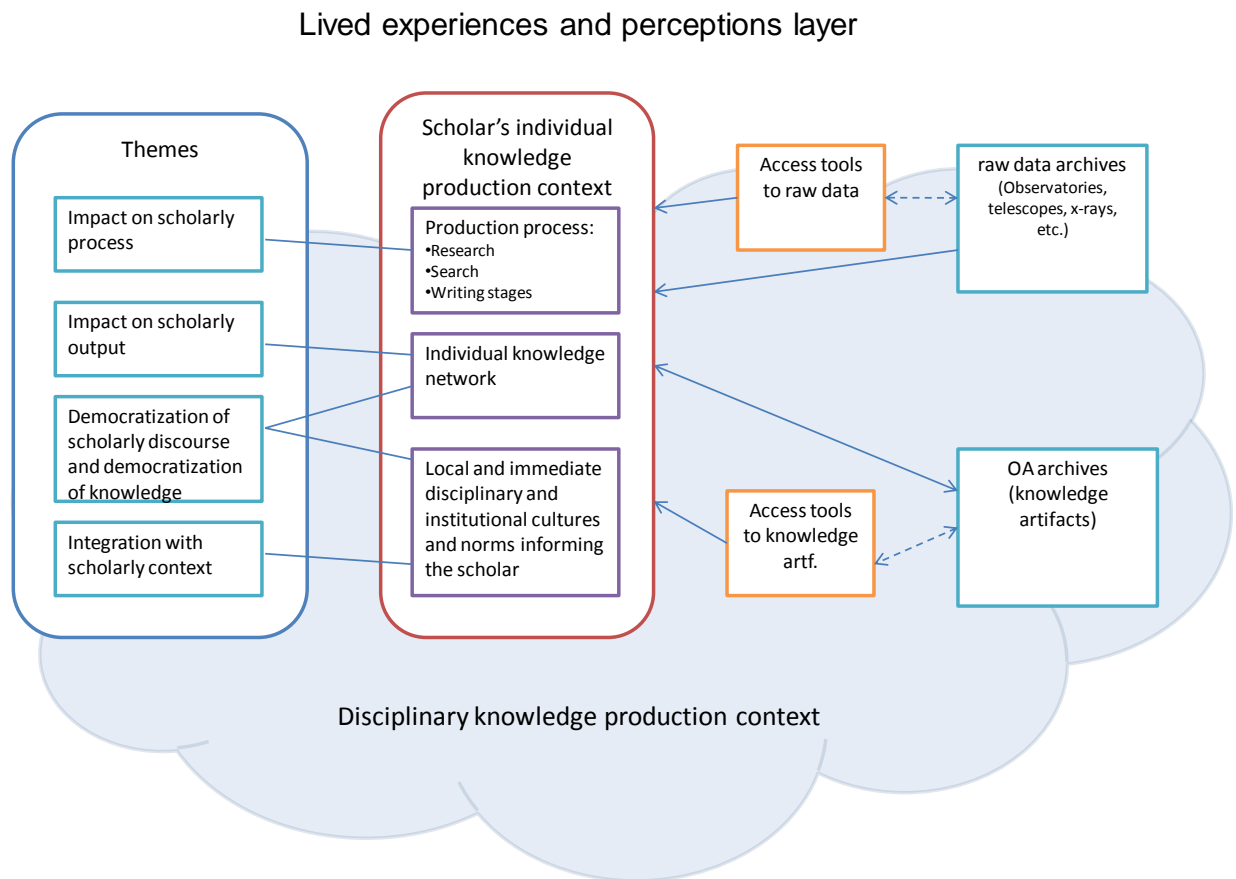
Lived experiences and perceptions layer

Themes

Impact on scholarly process

Impact on scholarly output

Democratization of scholarly discourse and democratization of knowledge

Integration with scholarly context

Scholar's individual knowledge production context

Production process:
•Research
•Search
•Writing stages

Individual knowledge network

Local and immediate disciplinary and institutional cultures and norms informing the scholar

Access tools to raw data

raw data archives (Observatories, telescopes, x-rays, etc.)

Access tools to knowledge artf.

OA archives (knowledge artifacts)

Disciplinary knowledge production context